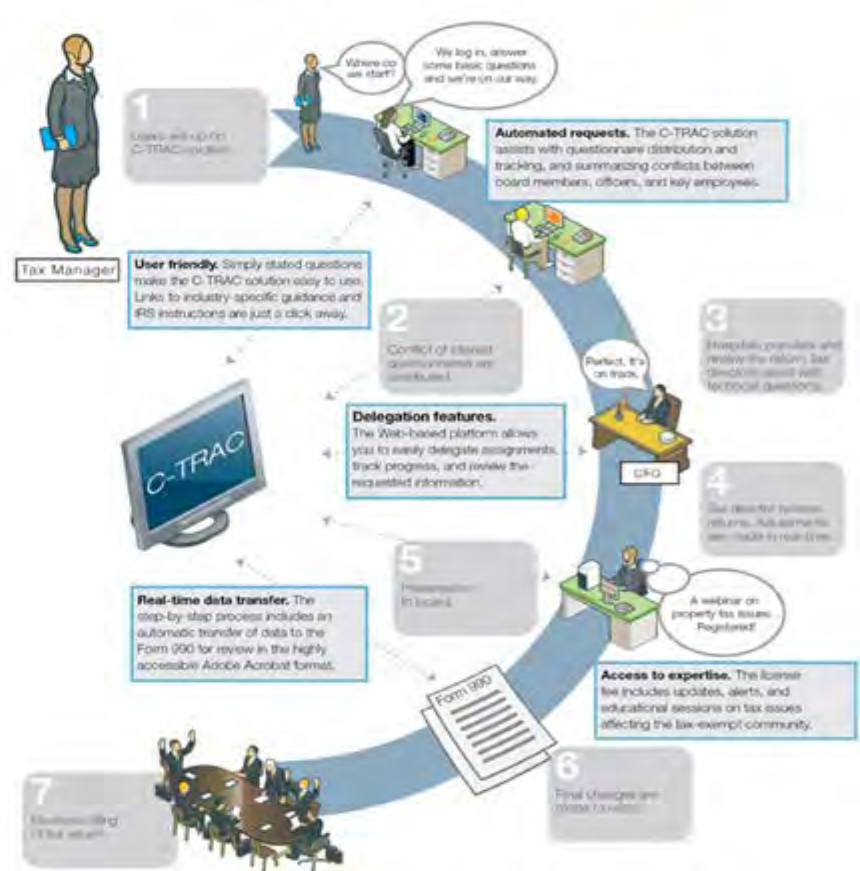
Tax Manager

1
Users sell-up on C-TRAC solution.

Where do we start?

We log in, answer some basic questions and we're on our way.

Automated requests. The C-TRAC solution assists with questionnaire distribution and tracking, and summarizing conflicts between board members, officers, and key employees.

User friendly. Simply stated questions make the C-TRAC solution easy to use. Links to industry-specific guidance and IRS instructions are just a click away.

2
Conflict of interest questionnaires are distributed.

3
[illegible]

Perfect, it's on track.

C-TRAC

Delegation features. The Web-based platform allows you to easily delegate assignments, track progress, and review the requested information.

CFO

4
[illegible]

5
Presentation to board.

A webinar on property tax issues. Registered!

Real-time data transfer. The step-by-step process includes an automatic transfer of data to the Form 990 for review in the highly accessible Adobe Acrobat format.

Form 990

Access to expertise. The license fee includes updates, alerts, and educational sessions on tax issues affecting the tax-exempt community.

6
Final changes are made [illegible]

7
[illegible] of the return.